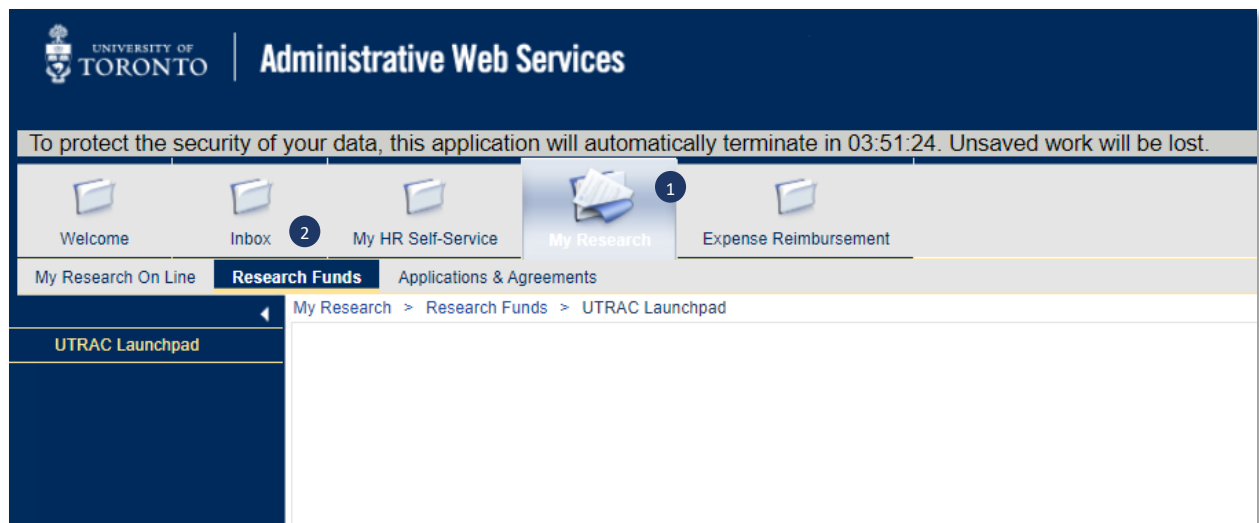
UNIVERSITY OF TORONTO

Administrative Web Services

To protect the security of your data, this application will automatically terminate in 03:51:24. Unsaved work will be lost.

Welcome

Inbox

2

My HR Self-Service

My Research

1

Expense Reimbursement

My Research On Line

Research Funds

Applications & Agreements

My Research > Research Funds > UTRAC Launchpad

UTRAC Launchpad